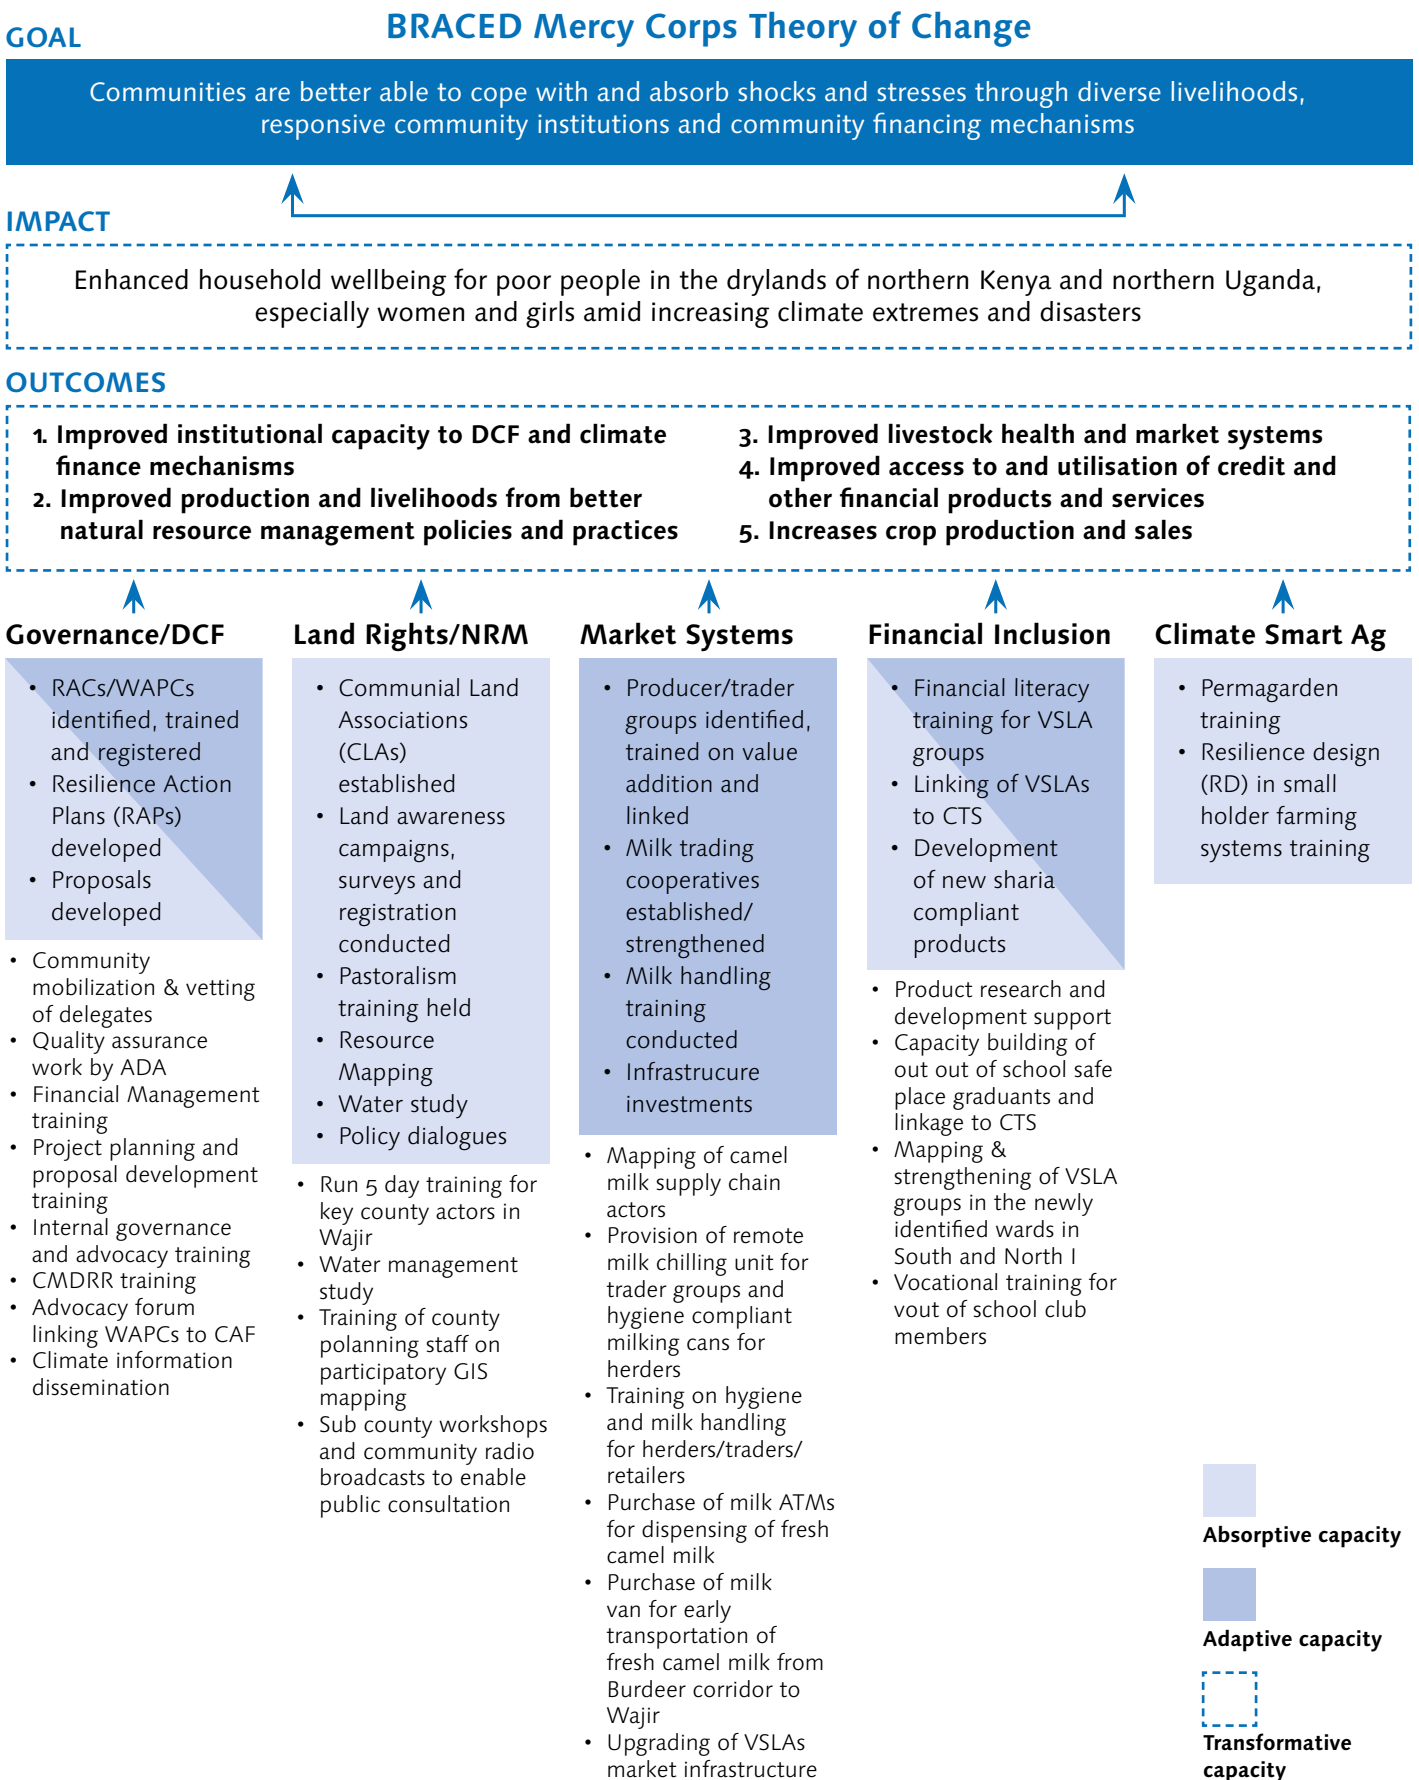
GOAL

BRACED Mercy Corps Theory of Change

Communities are better able to cope with and absorb shocks and stresses through diverse livelihoods, responsive community institutions and community financing mechanisms

IMPACT

Enhanced household wellbeing for poor people in the drylands of northern Kenya and northern Uganda, especially women and girls amid increasing climate extremes and disasters

OUTCOMES

1. Improved institutional capacity to DCF and climate finance mechanisms
2. Improved production and livelihoods from better natural resource management policies and practices
3. Improved livestock health and market systems
4. Improved access to and utilisation of credit and other financial products and services
5. Increases crop production and sales

Governance/DCF

- RACs/WAPCs identified, trained and registered
- Resilience Action Plans (RAPs) developed
- Proposals developed

- Community mobilization & vetting of delegates
- Quality assurance work by ADA
- Financial Management training
- Project planning and proposal development training
- Internal governance and advocacy training
- CMDRR training
- Advocacy forum linking WAPCs to CAF
- Climate information dissemination

Land Rights/NRM

- Communial Land Associations (CLAs) established
- Land awareness campaigns, surveys and registration conducted
- Pastoralism training held
- Resource Mapping
- Water study
- Policy dialogues

- Run 5 day training for key county actors in Wajir
- Water management study
- Training of county polanning staff on participatory GIS mapping
- Sub county workshops and community radio broadcasts to enable public consultation

Market Systems

- Producer/trader groups identified, trained on value addition and linked
- Milk trading cooperatives established/ strengthened
- Milk handling training conducted
- Infrastructure investments

- Mapping of camel milk supply chain actors
- Provision of remote milk chilling unit for trader groups and hygiene compliant milking cans for herders
- Training on hygiene and milk handling for herders/traders/ retailers
- Purchase of milk ATMs for dispensing of fresh camel milk
- Purchase of milk van for early transportation of fresh camel milk from Burdeer corridor to Wajir
- Upgrading of VSLAs market infrastructure

Financial Inclusion

- Financial literacy training for VSLA groups
- Linking of VSLAs to CTS
- Development of new sharia compliant products

- Product research and development support
- Capacity building of out out of school safe place graduants and linkage to CTS
- Mapping & strengthening of VSLA groups in the newly identified wards in South and North I
- Vocational training for vout of school club members

Climate Smart Ag

- Permagarden training
- Resilience design (RD) in small holder farming systems training

Absorptive capacity

Adaptive capacity

Transformative capacity